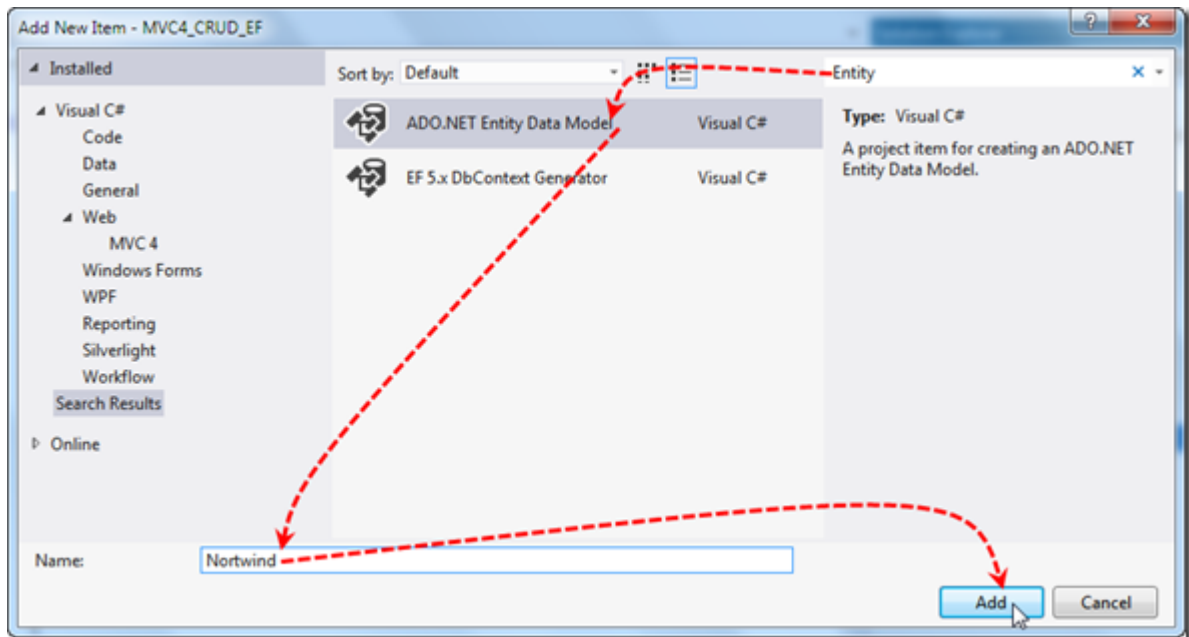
Add New Item - MVC4_CRUD_EF

Installed

Visual C#
Code
Data
General
Web
MVC 4
Windows Forms
WPF
Reporting
Silverlight
Workflow
Search Results

Online

Sort by: Default

Entity

ADO.NET Entity Data Model Visual C#

EF 5.x DbContext Generator Visual C#

Type: Visual C#

A project item for creating an ADO.NET Entity Data Model.

Name: Nortwind

Add

Cancel